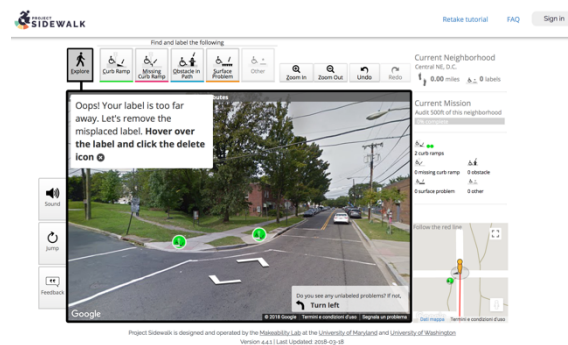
PROJECT SIDEWALK

Retake tutorial FAQ Sign in

Find and label the following

Explore Curb Ramp Missing Curb Ramp Obstacle in Path Surface Problem Other

Zoom In Zoom Out Undo Redo

Current Neighborhood
Central NE, D.C.
0.00 miles 0 labels

Current Mission
Audit 500ft of this neighborhood

Oops! Your label is too far away. Let's remove the misplaced label. **Hover over the label and click the delete icon**

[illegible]utes

Sound

Jump

Feedback

2 curb ramps
0 missing curb ramp 0 obstacle
0 surface problem 0 other

Follow the red line

Do you see any unlabeled problems? If not,
Turn left

© 2018 Google Termini e condizioni d'uso Segnala un problema

Google

Dati mappa Termini e condizioni d'uso

Project Sidewalk is designed and operated by the Makeability Lab at the University of Maryland and University of Washington
Version 4.4.1 | Last Updated: 2018-03-18